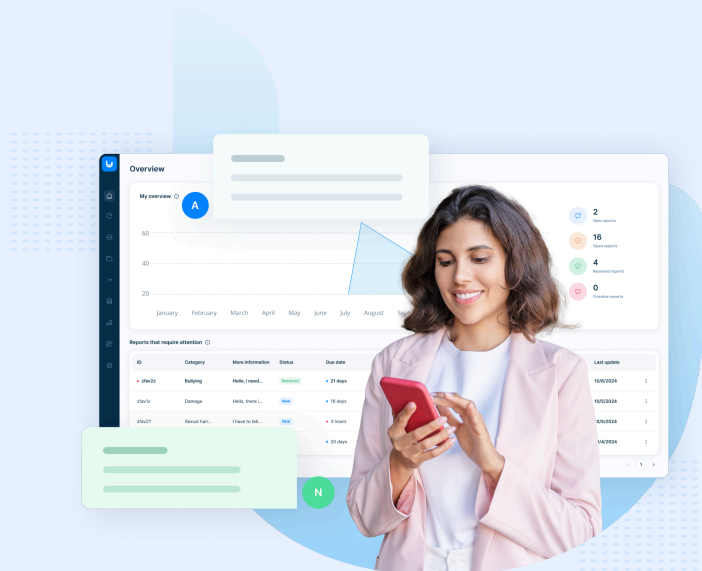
Overview

My overview

A

60

40

20

January February March April May June July August Se

2
New reports

16
Open reports

4
Resolved reports

0
Overdue reports

Reports that require attention

| ID | Category | More information | Status | Due date | Last update |
|---|---|---|---|---|---|
| zfav2z | Bullying | Hello, I need... | Resolved | 21 days | 10/6/2024 |
| zfav1z | Damage | Hello, there i... | New | 18 days | 10/5/2024 |
| zfav27 | Sexual hara... | I have to tell... | New | 3 hours | 10/5/2024 |
| | | | | 20 days | 1/4/2024 |

N

1